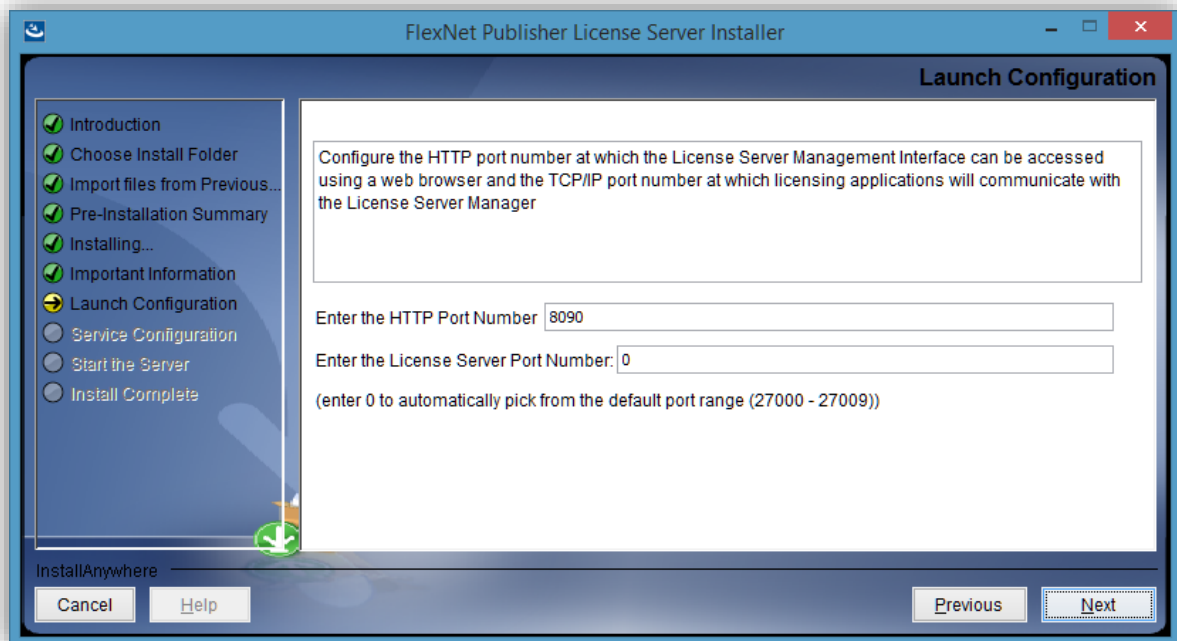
FlexNet Publisher License Server Installer

Launch Configuration

Introduction
Choose Install Folder
Import files from Previous...
Pre-Installation Summary
Installing...
Important Information
Launch Configuration
Service Configuration
Start the Server
Install Complete

Configure the HTTP port number at which the License Server Management Interface can be accessed using a web browser and the TCP/IP port number at which licensing applications will communicate with the License Server Manager

Enter the HTTP Port Number 8090

Enter the License Server Port Number: 0

(enter 0 to automatically pick from the default port range (27000 - 27009))

InstallAnywhere

Cancel
Help
Previous
Next